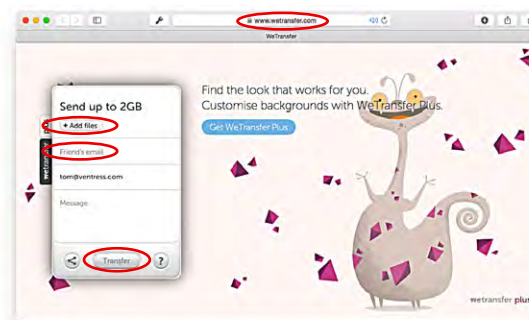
www.wetransfer.com

WeTransfer

Send up to 2GB

+ Add files

Friend's email

tom@ventress.com

Message

Transfer

?

wetransfer

Find the look that works for you.
Customise backgrounds with WeTransfer Plus.

Get WeTransfer Plus

wetransfer plus